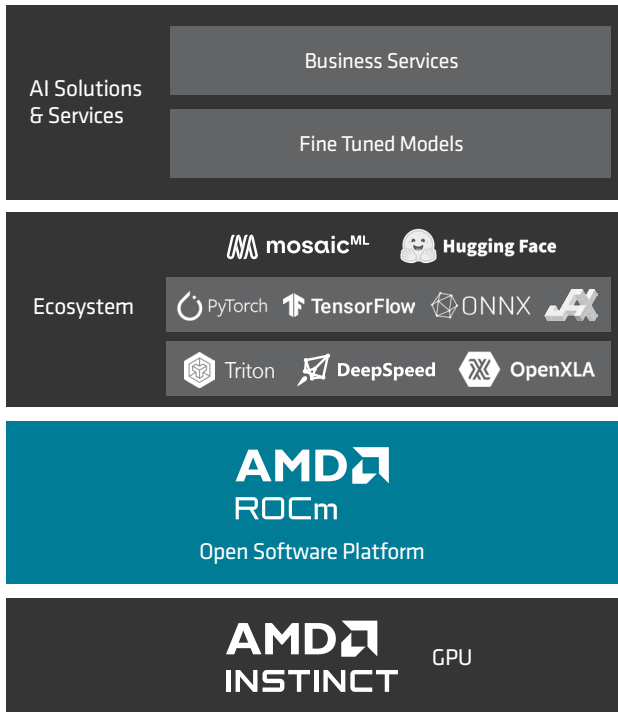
AI Solutions & Services

Business Services

Fine Tuned Models

Ecosystem

mosaic$^{ML}$

Hugging Face

PyTorch

TensorFlow

ONNX

JAX

Triton

DeepSpeed

OpenXLA

AMD
ROCm

Open Software Platform

AMD
INSTINCT

GPU